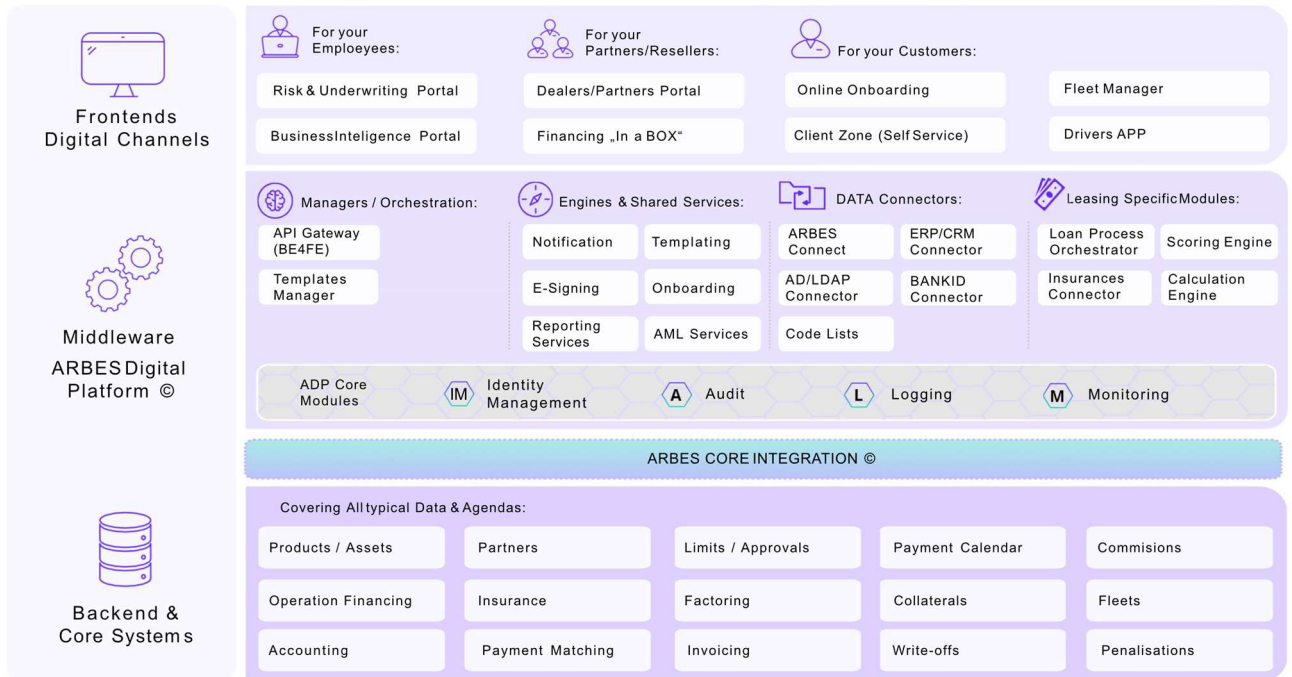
Frontends Digital Channels

For your Emploeyees:

Risk & Underwriting Portal

BusinessInteligence Portal

For your Partners/Resellers:

Dealers/Partners Portal

Financing „In a BOX“

For your Customers:

Online Onboarding

Client Zone (Self Service)

Fleet Manager

Drivers APP

Middleware ARBES Digital Platform ©

Managers / Orchestration:

API Gateway (BE4FE)

Templates Manager

Engines & Shared Services:

Notification

Templating

E-Signing

Onboarding

Reporting Services

AML Services

DATA Connectors:

ARBES Connect

ERP/CRM Connector

AD/LDAP Connector

BANKID Connector

Code Lists

Leasing SpecificModules:

Loan Process Orchestrator

Scoring Engine

Insurances Connector

Calculation Engine

ADP Core Modules

IM Identity Management

A Audit

L Logging

M Monitoring

ARBES CORE INTEGRATION ©

Backend & Core Systems

Covering All typical Data & Agendas:

| Products / Assets | Partners | Limits / Approvals | Payment Calendar | Commisions |
|---|---|---|---|---|
| Operation Financing | Insurance | Factoring | Collaterals | Fleets |
| Accounting | Payment Matching | Invoicing | Write-offs | Penalisations |